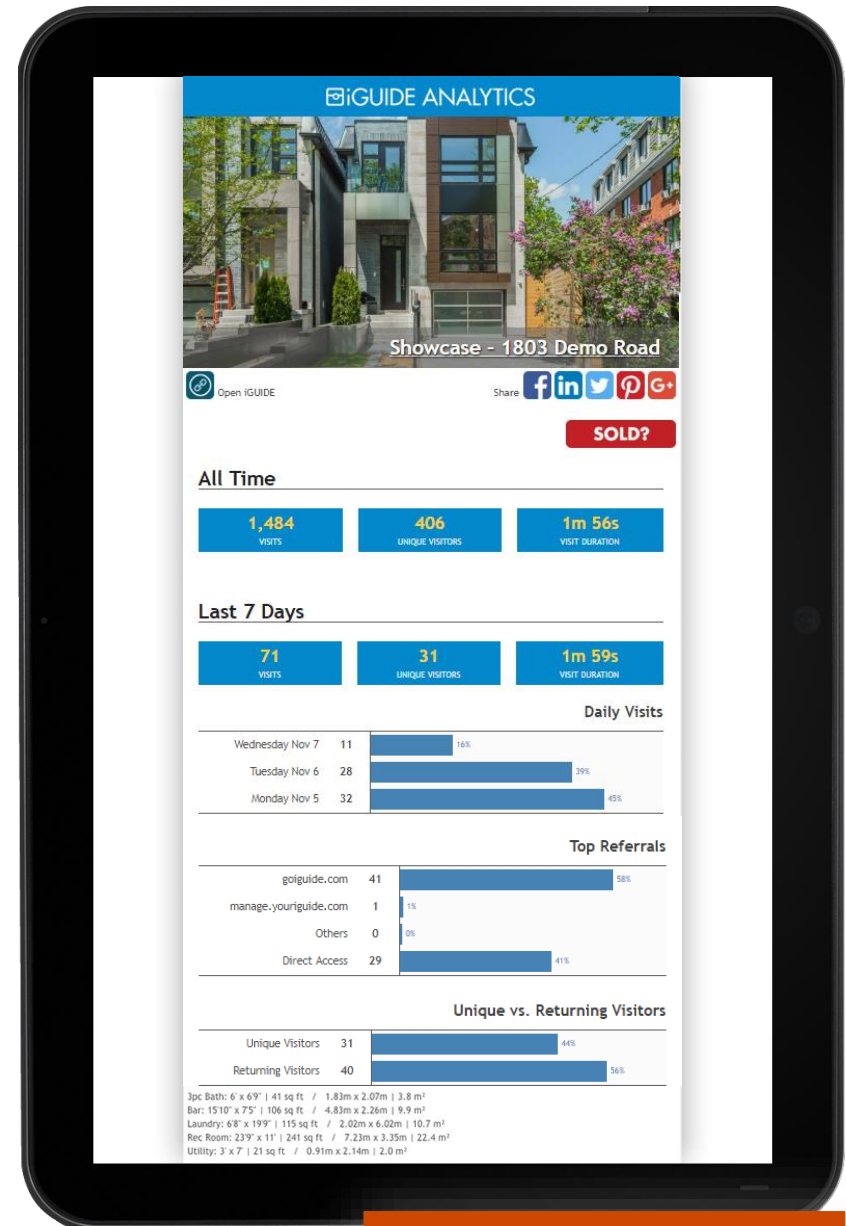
iGUIDE ANALYTICS

Showcase - 1803 Demo Road

Open iGUIDE

Share

SOLD?

All Time

1,484
VISITS

406
UNIQUE VISITORS

1m 56s
VISIT DURATION

Last 7 Days

71
VISITS

31
UNIQUE VISITORS

1m 59s
VISIT DURATION

Daily Visits

| | | |
|---|---|---|
| Wednesday Nov 7 | 11 | 16% |
| Tuesday Nov 6 | 28 | 39% |
| Monday Nov 5 | 32 | 45% |

Top Referrals

| | | |
|---|---|---|
| goiguide.com | 41 | 58% |
| manage.youriguide.com | 1 | 1% |
| Others | 0 | 0% |
| Direct Access | 29 | 41% |

Unique vs. Returning Visitors

| | | |
|---|---|---|
| Unique Visitors | 31 | 44% |
| Returning Visitors | 40 | 56% |

3pc Bath: 6' x 6'9" | 41 sq ft / 1.83m x 2.07m | 3.8 m²
Bar: 15'10" x 7'5" | 106 sq ft / 4.83m x 2.26m | 9.9 m²
Laundry: 6'8" x 19'9" | 115 sq ft / 2.02m x 6.02m | 10.7 m²
Rec Room: 23'9" x 11' | 241 sq ft / 7.23m x 3.35m | 22.4 m²
Utility: 3' x 7' | 21 sq ft / 0.91m x 2.14m | 2.0 m²